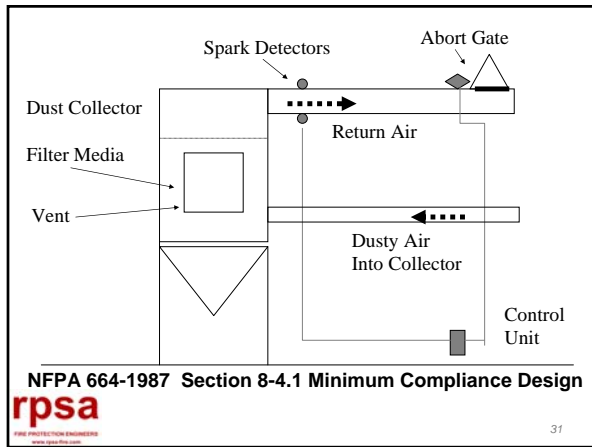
Spark Detectors

Abort Gate

Dust Collector

Return Air

Filter Media

Vent

Dusty Air Into Collector

Control Unit

NFPA 664-1987 Section 8-4.1 Minimum Compliance Design

rpsa

FIRE PROTECTION ENGINEERS

www.rpsa-fire.com

31